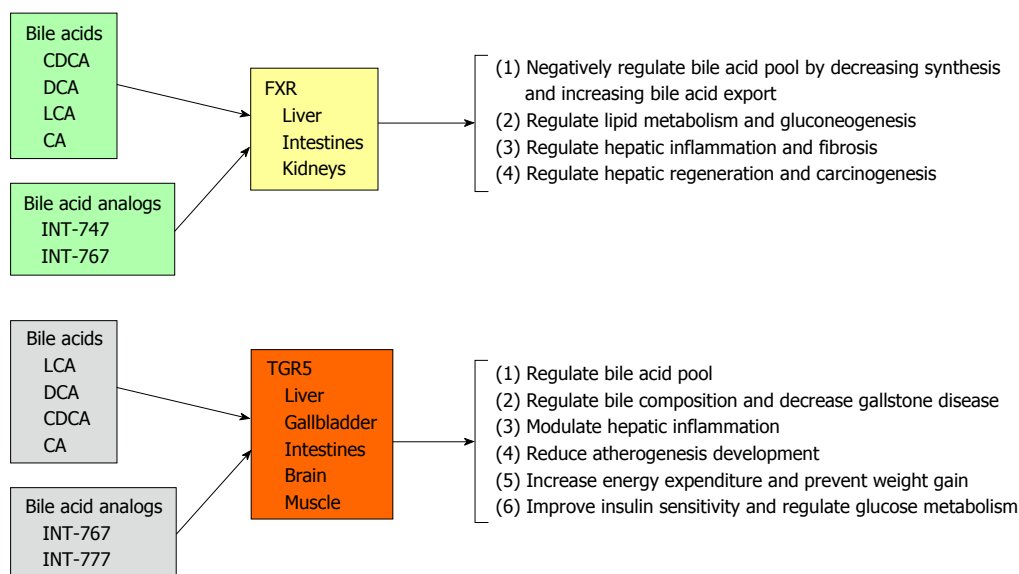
Bile acids
CDCA
DCA
LCA
CA

Bile acid analogs
INT-747
INT-767

FXR
Liver
Intestines
Kidneys

(1) Negatively regulate bile acid pool by decreasing synthesis and increasing bile acid export
(2) Regulate lipid metabolism and gluconeogenesis
(3) Regulate hepatic inflammation and fibrosis
(4) Regulate hepatic regeneration and carcinogenesis

Bile acids
LCA
DCA
CDCA
CA

Bile acid analogs
INT-767
INT-777

TGR5
Liver
Gallbladder
Intestines
Brain
Muscle

(1) Regulate bile acid pool
(2) Regulate bile composition and decrease gallstone disease
(3) Modulate hepatic inflammation
(4) Reduce atherogenesis development
(5) Increase energy expenditure and prevent weight gain
(6) Improve insulin sensitivity and regulate glucose metabolism